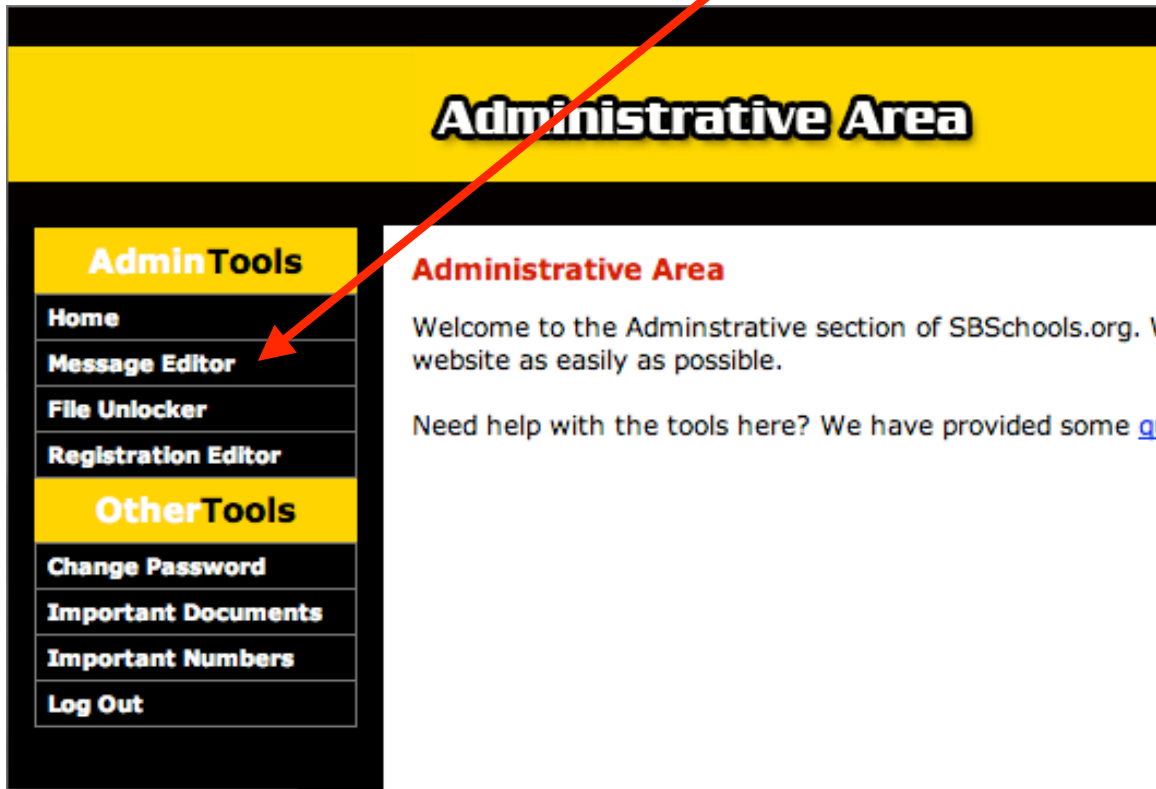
Administrative Area

AdminTools

Home

Message Editor

File Unlocker

Registration Editor

OtherTools

Change Password

Important Documents

Important Numbers

Log Out

Administrative Area

Welcome to the Adminstrative section of SBSchools.org. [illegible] website as easily as possible.

Need help with the tools here? We have provided some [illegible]